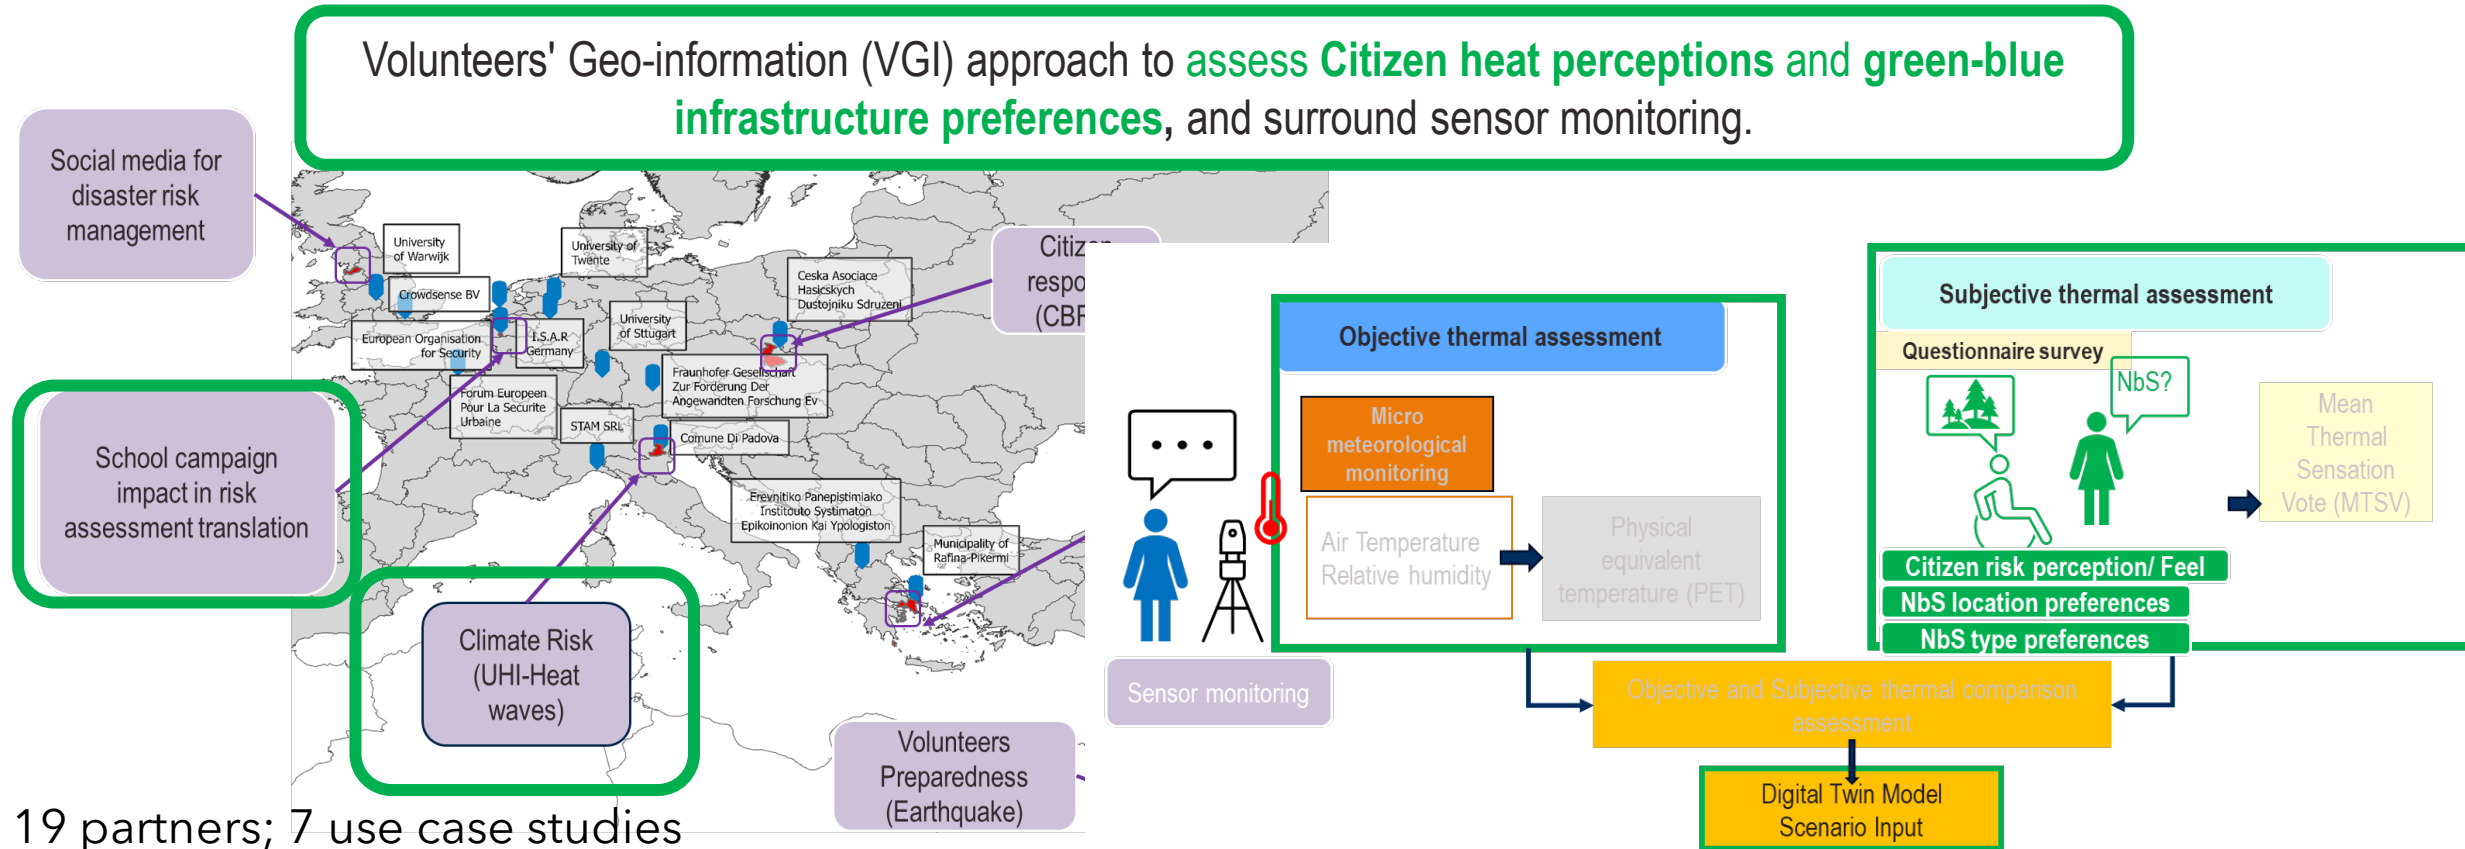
Volunteers' Geo-information (VGI) approach to assess Citizen heat perceptions and green-blue infrastructure preferences, and surround sensor monitoring.

Social media for disaster risk management

University of Warwijk

University of Twente

Crowdsense BV

Ceska Asociace Hasicskych Dustojniku Sdruzeni

University of Stuttgart

European Organisation for Security

I.S.A.R Germany

Fraunhofer Gesellschaft Zur Forderung Der Angewandten Forschung Ev

Forum European Pour La Securite Urbaine

STAM SRL

Comune Di Padova

Erevnitiko Panepistimiako Institouto Systimaton Epikoinonion Kai Ypologiston

Municipality of Rafina-Pikermi

Citiz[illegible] respo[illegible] (CBR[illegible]

School campaign impact in risk assessment translation

Climate Risk (UHI-Heat waves)

Volunteers Preparedness (Earthquake)

19 partners; 7 use case studies

Sensor monitoring

Objective thermal assessment

Micro meteorological monitoring

Air Temperature Relative humidity

Physical equivalent temperature (PET)

Subjective thermal assessment

Questionnaire survey

NbS?

Mean Thermal Sensation Vote (MTSV)

Citizen risk perception/ Feel

NbS location preferences

NbS type preferences

Objective and Subjective thermal comparison assessment

Digital Twin Model Scenario Input